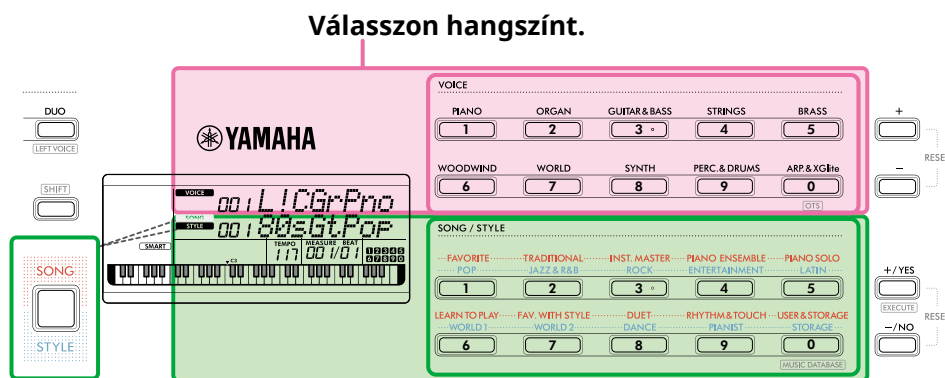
Válasszon hangszínt.

DUO
LEFT VOICE

SHIFT

SONG
STYLE

YAMAHA

VOICE 001 L!CGrPno
SONG
STYLE 001 80sGt.Pop
SMART
TEMPO 117 MEASURE BEAT 001/01 1 2 3 4 5 6 7 8 9 10
C3

VOICE
PIANO 1
ORGAN 2
GUITAR & BASS 3
STRINGS 4
BRASS 5
WOODWIND 6
WORLD 7
SYNTH 8
PERC. & DRUMS 9
ARP. & XGlite 0
OTS

SONG / STYLE
FAVORITE / POP 1
TRADITIONAL / JAZZ & R&B 2
INST. MASTER / ROCK 3
PIANO ENSEMBLE / ENTERTAINMENT 4
PIANO SOLO / LATIN 5
LEARN TO PLAY / WORLD 1 6
FAV. WITH STYLE / WORLD 2 7
DUET / DANCE 8
RHYTHM & TOUCH / PIANIST 9
USER & STORAGE / STORAGE 0
MUSIC DATABASE

+
–
RESE
+/YES
EXECUTE
–/NO
RESE